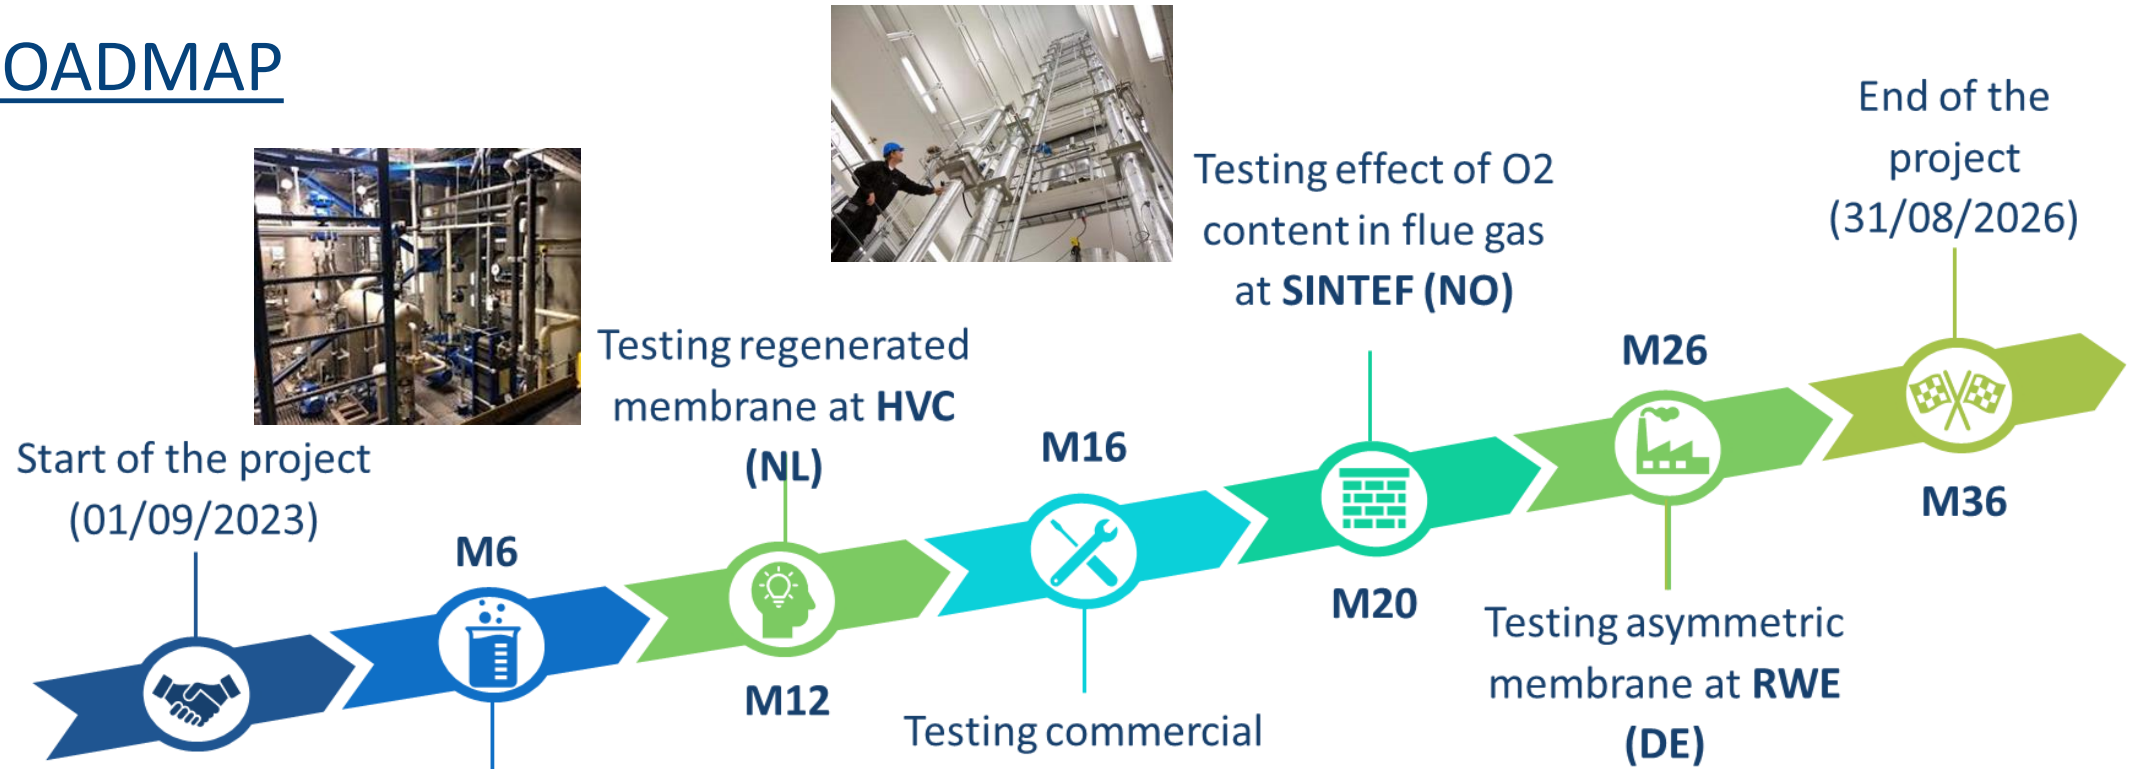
OADMAP

End of the project (31/08/2026)

Testing effect of O2 content in flue gas at **SINTEF (NO)**

Testing regenerated membrane at **HVC (NL)**

M26

Start of the project (01/09/2023)

M16

M36

M6

M20

Testing asymmetric membrane at **RWE (DE)**

M12

Testing commercial